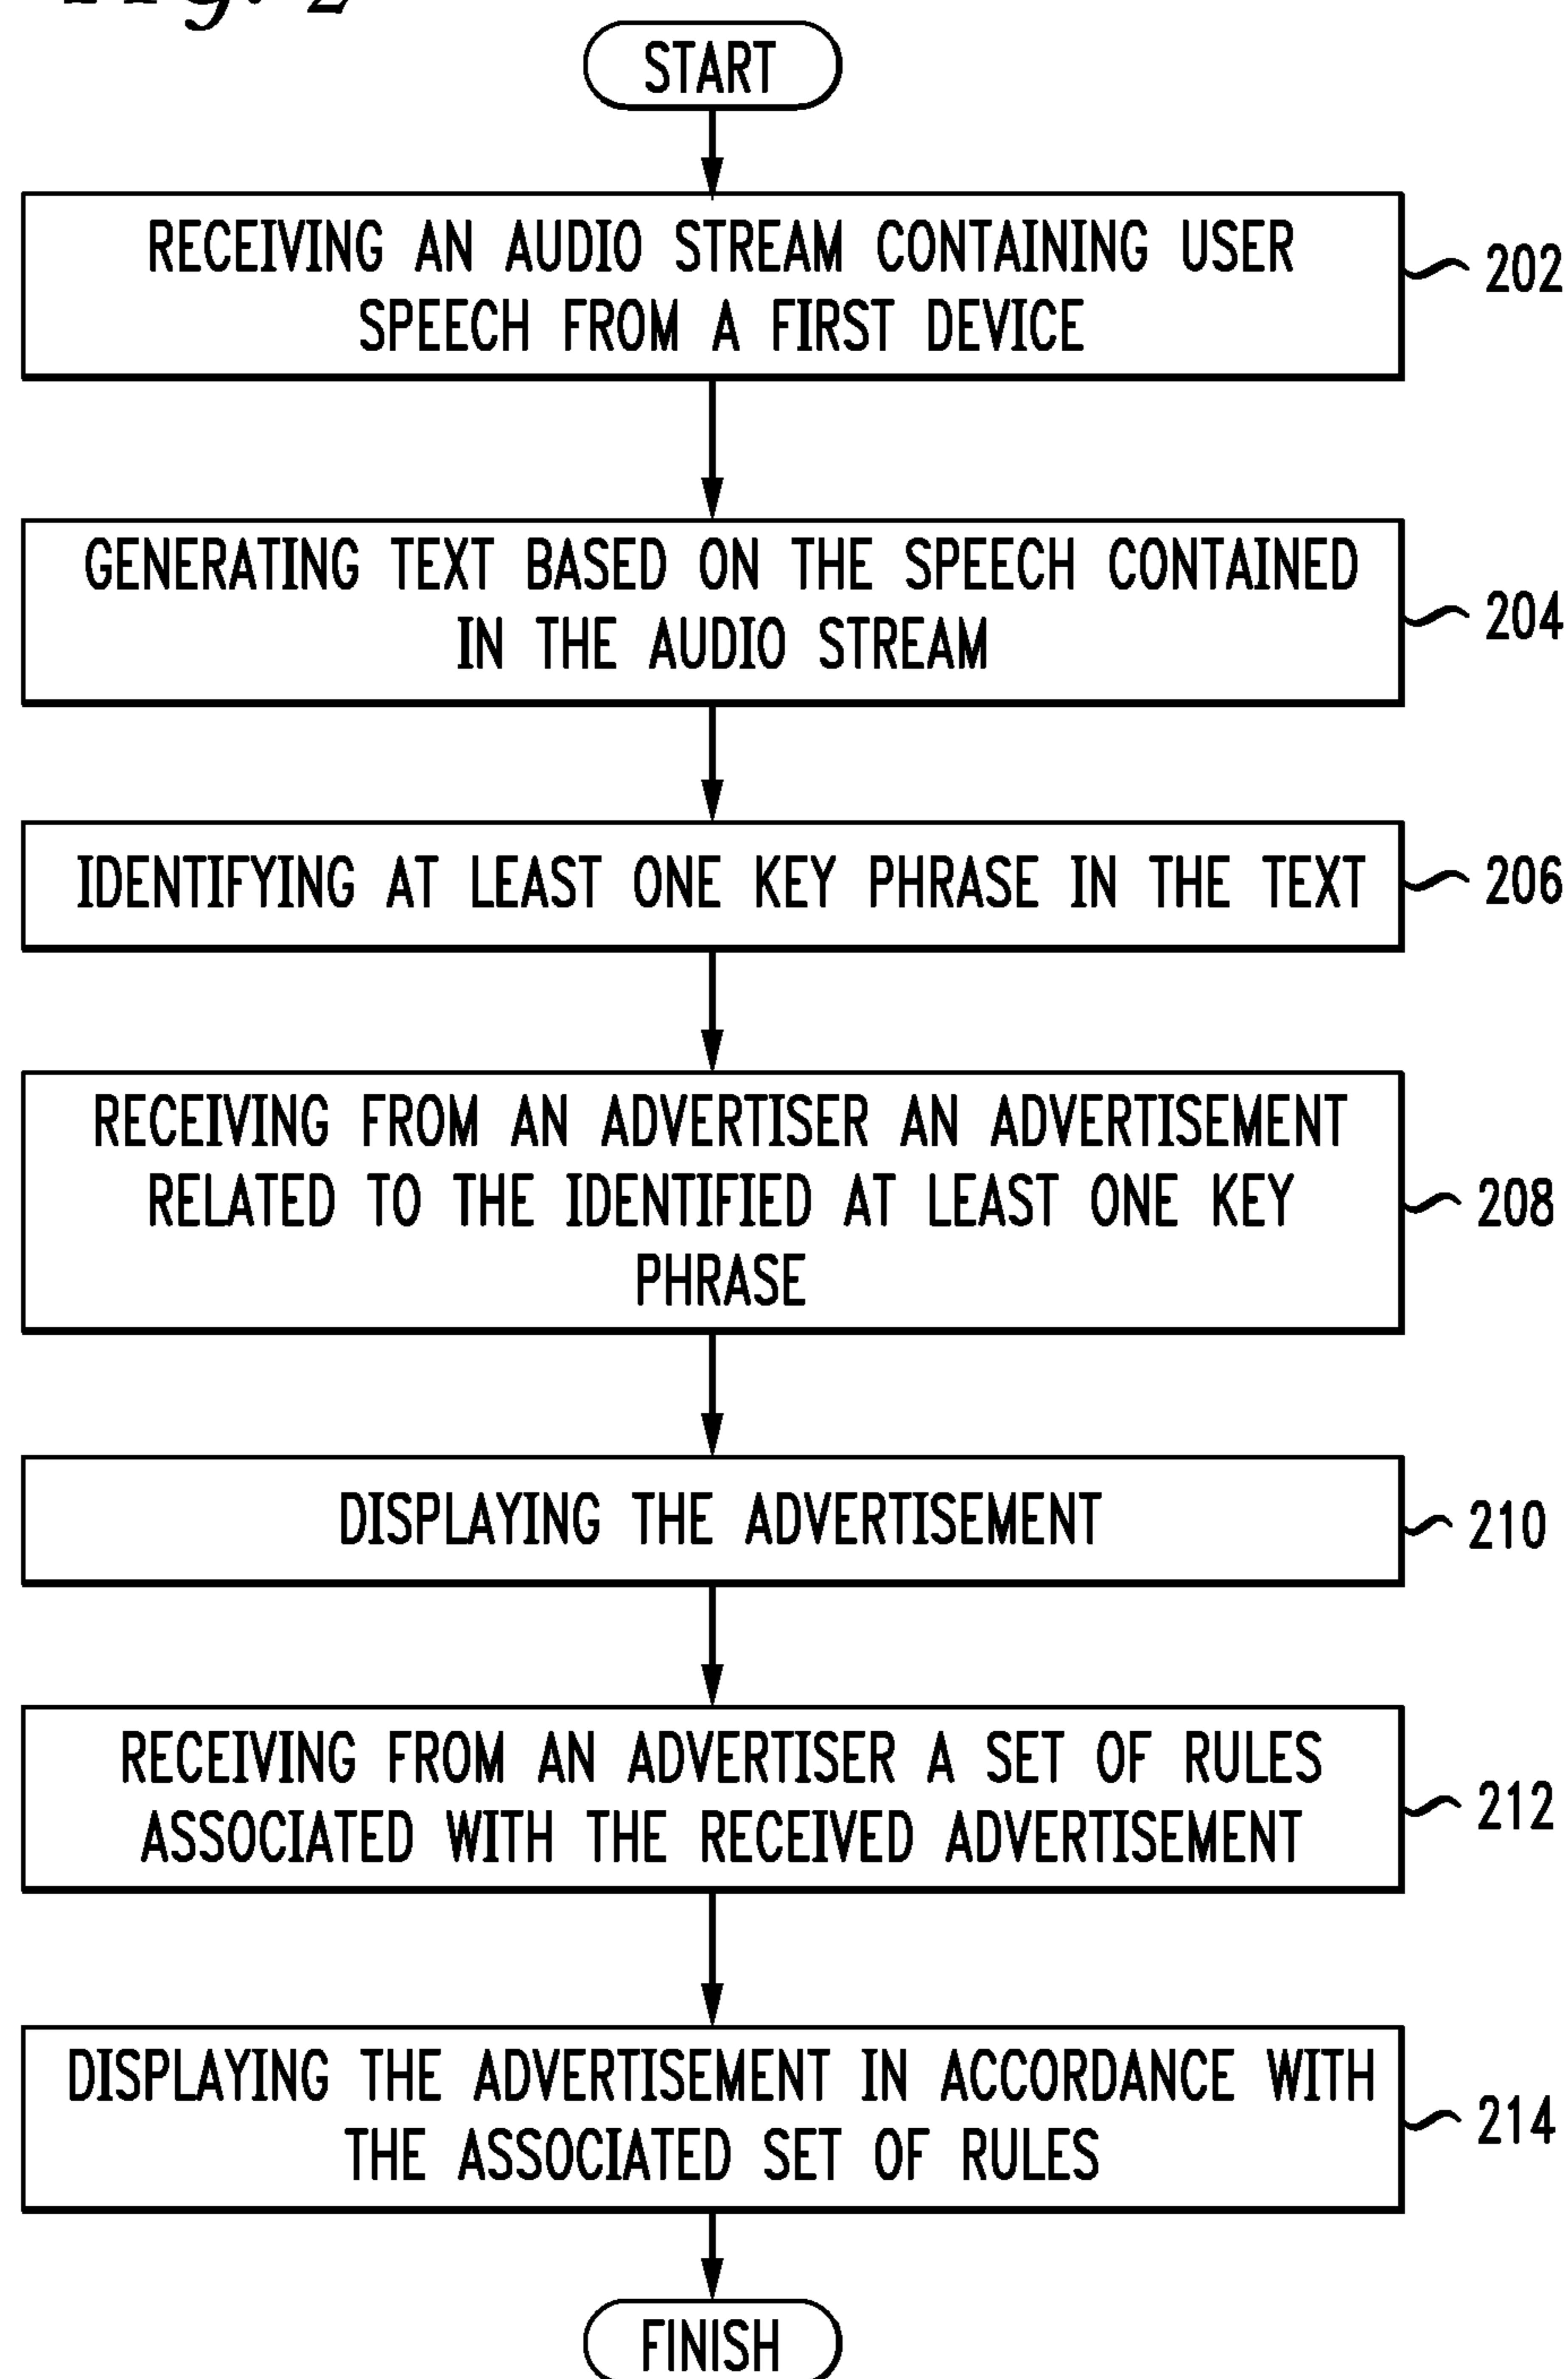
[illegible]

START

RECEIVING AN AUDIO STREAM CONTAINING USER SPEECH FROM A FIRST DEVICE

202

GENERATING TEXT BASED ON THE SPEECH CONTAINED IN THE AUDIO STREAM

204

IDENTIFYING AT LEAST ONE KEY PHRASE IN THE TEXT

206

RECEIVING FROM AN ADVERTISER AN ADVERTISEMENT RELATED TO THE IDENTIFIED AT LEAST ONE KEY PHRASE

208

DISPLAYING THE ADVERTISEMENT

210

RECEIVING FROM AN ADVERTISER A SET OF RULES ASSOCIATED WITH THE RECEIVED ADVERTISEMENT

212

DISPLAYING THE ADVERTISEMENT IN ACCORDANCE WITH THE ASSOCIATED SET OF RULES

214

FINISH